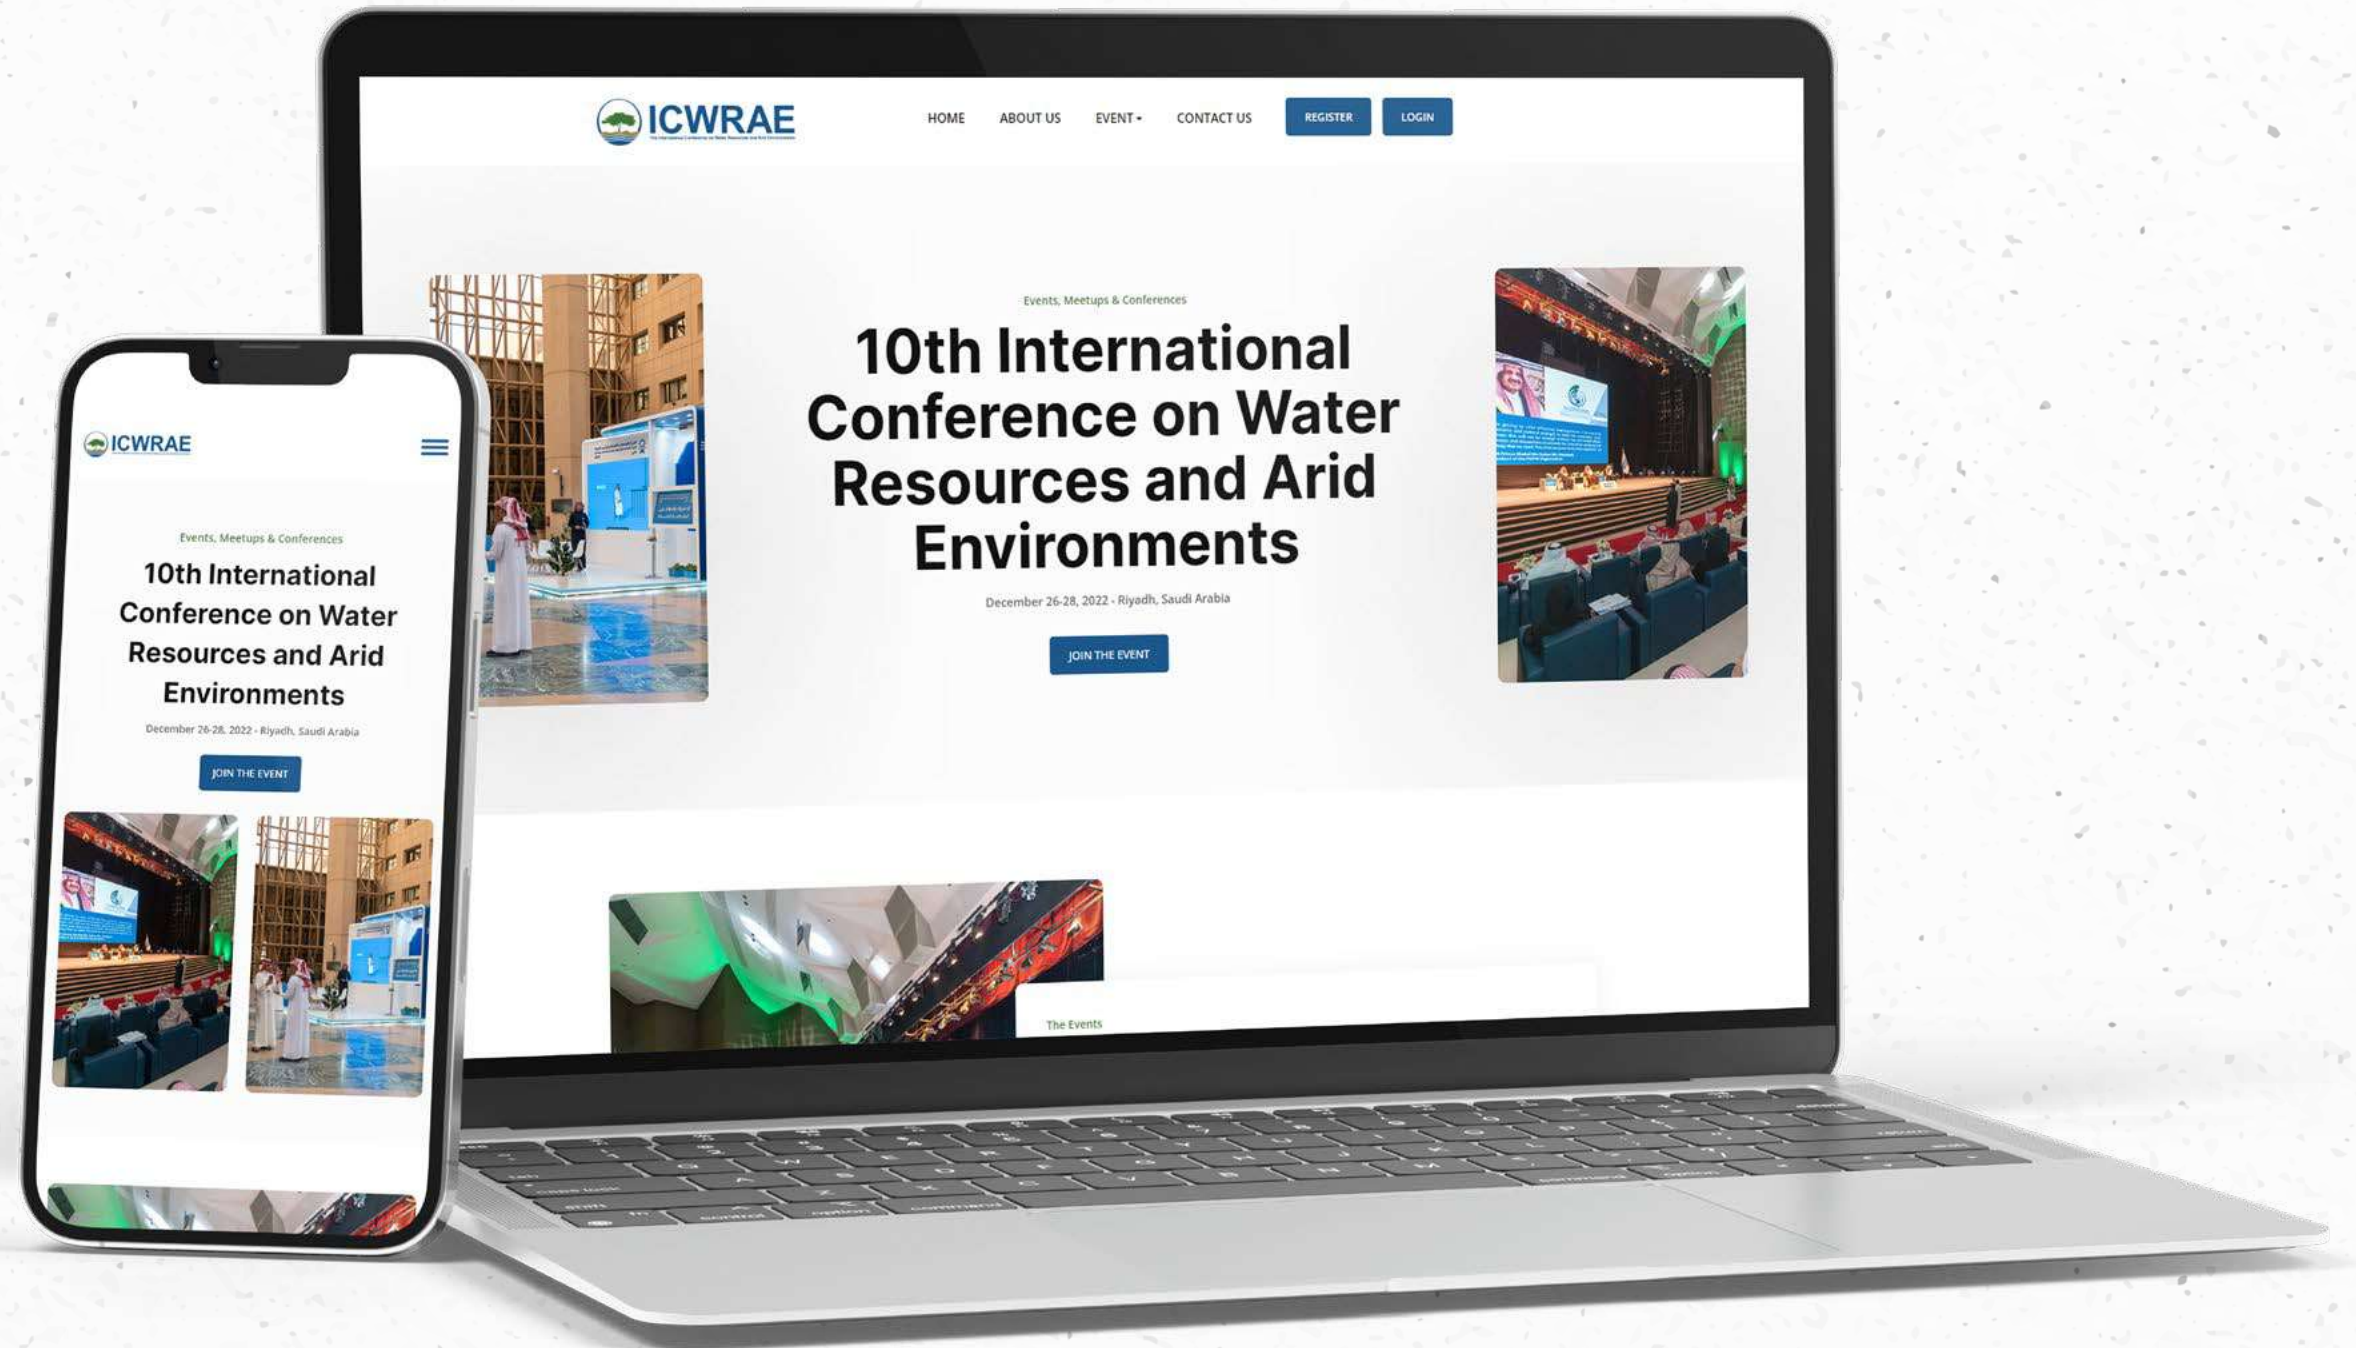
ICWRAE

HOME ABOUT US EVENT CONTACT US REGISTER LOGIN

Events, Meetups & Conferences

10th International Conference on Water Resources and Arid Environments

December 26-28, 2022 - Riyadh, Saudi Arabia

JOIN THE EVENT

The Events

ICWRAE

Events, Meetups & Conferences

10th International Conference on Water Resources and Arid Environments

December 26-28, 2022 - Riyadh, Saudi Arabia

JOIN THE EVENT